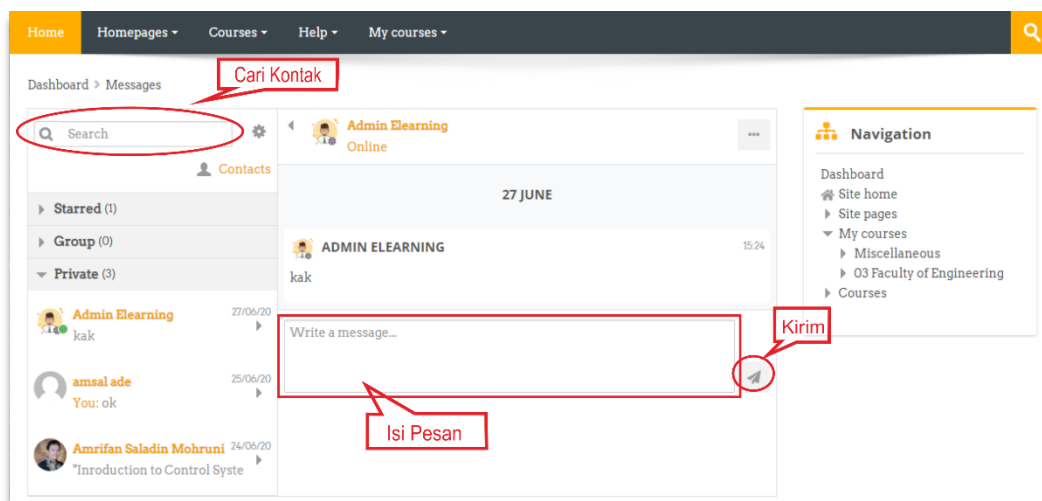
Home Homepages Courses Help My courses

Dashboard > Messages

Cari Kontak

Search

Contacts

Starred (1)

Group (0)

Private (3)

Admin Elearning 27/06/20
kak

amsal ade 25/06/20
You: ok

Amrifan Saladin Mohruni 24/06/20
"Inroduction to Control Syste

Admin Elearning
Online

27 JUNE

ADMIN ELEARNING 15:24
kak

Write a message...

Kirim

Isi Pesan

Navigation

Dashboard
Site home
Site pages
My courses
Miscellaneous
03 Faculty of Engineering
Courses